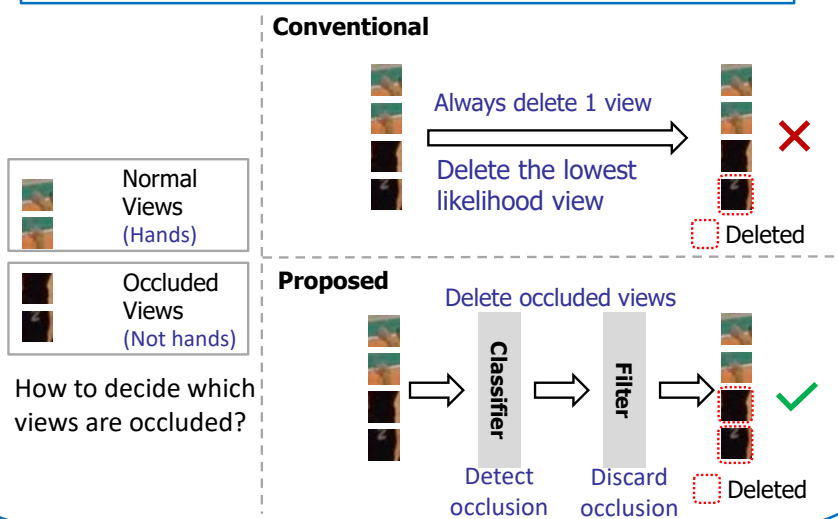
Normal Views (Hands)

Occluded Views (Not hands)

How to decide which views are occluded?

Conventional

Always delete 1 view

Delete the lowest likelihood view

Deleted

Proposed

Delete occluded views

Classifier

Filter

Detect occlusion

Discard occlusion

Deleted